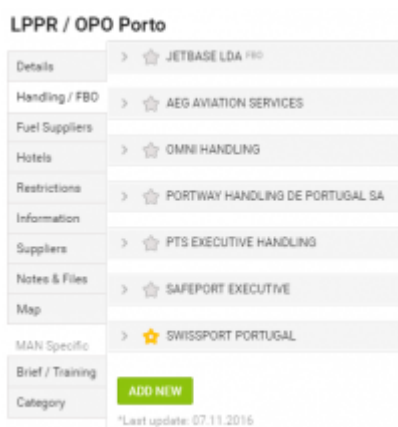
LPPR / OPO Porto

Details
Handling / FBO
Fuel Suppliers
Hotels
Restrictions
Information
Suppliers
Notes & Files
Map
MAN Specific
Brief / Training
Category

JETBASE LDA FBO
AEG AVIATION SERVICES
OMNI HANDLING
PORTWAY HANDLING DE PORTUGAL SA
PTS EXECUTIVE HANDLING
SAFEPORT EXECUTIVE
SWISSPORT PORTUGAL

ADD NEW

*Last update: 07.11.2016